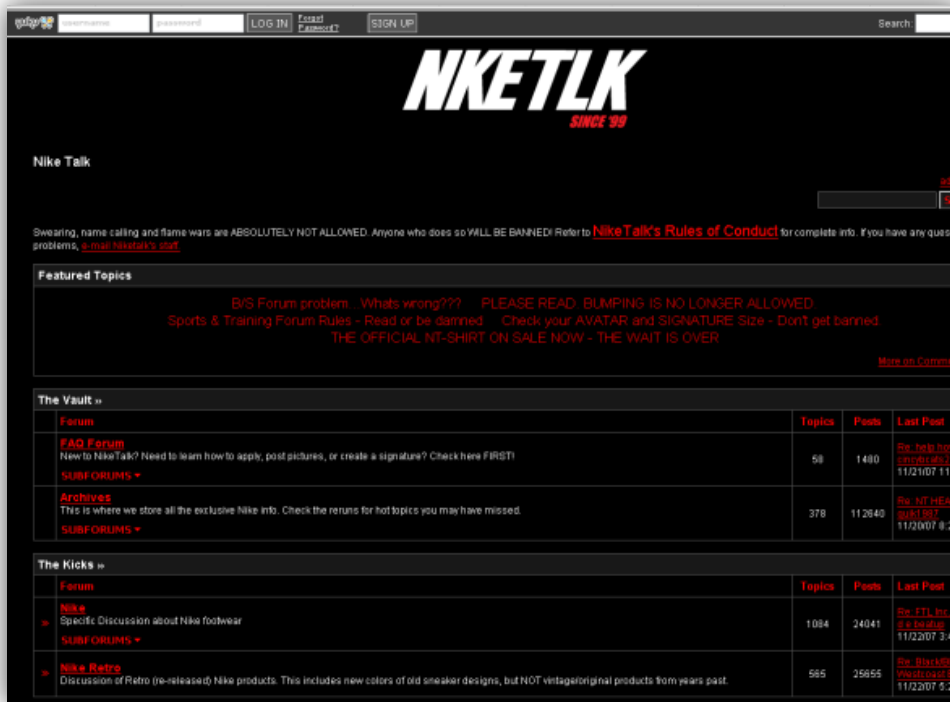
username password LOG IN Forgot Password? SIGN UP

Search:

NKETLK
SINCE '99

Nike Talk

Swearing, name calling and flame wars are ABSOLUTELY NOT ALLOWED. Anyone who does so WILL BE BANNED! Refer to NikeTalk's Rules of Conduct for complete info. If you have any ques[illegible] problems, e-mail Niketalk's staff.

Featured Topics

B/S Forum problem · Whats wrong??? · PLEASE READ: BUMPING IS NO LONGER ALLOWED
Sports & Training Forum Rules - Read or be banned · Check your AVATAR and SIGNATURE Size - Don't get banned
THE OFFICIAL NT-SHIRT ON SALE NOW - THE WAIT IS OVER

More on Comm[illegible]

The Vault »

| | Forum | Topics | Posts | Last Post |
|---|---|---|---|---|
| | FAQ Forum<br>New to NikeTalk? Need to learn how to apply, post pictures, or create a signature? Check here FIRST!<br>SUBFORUMS | 50 | 1480 | Re: help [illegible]<br>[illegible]<br>11/21/07 1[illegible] |
| | Archives<br>This is where we store all the exclusive Nike info. Check the reruns for hot topics you may have missed.<br>SUBFORUMS | 378 | 112640 | Re: NT HEA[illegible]<br>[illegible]<br>11/20/07 8:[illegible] |

The Kicks »

| | Forum | Topics | Posts | Last Post |
|---|---|---|---|---|
| » | Nike<br>Specific Discussion about Nike footwear<br>SUBFORUMS | 1084 | 24041 | Re: FTL Inc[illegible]<br>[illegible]<br>11/22/07 3:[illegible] |
| » | Nike Retro<br>Discussion of Retro (re-released) Nike products. This includes new colors of old sneaker designs, but NOT vintage/original products from years past. | 565 | 25655 | Re: Black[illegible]<br>Westcoast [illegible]<br>11/22/07 5:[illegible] |